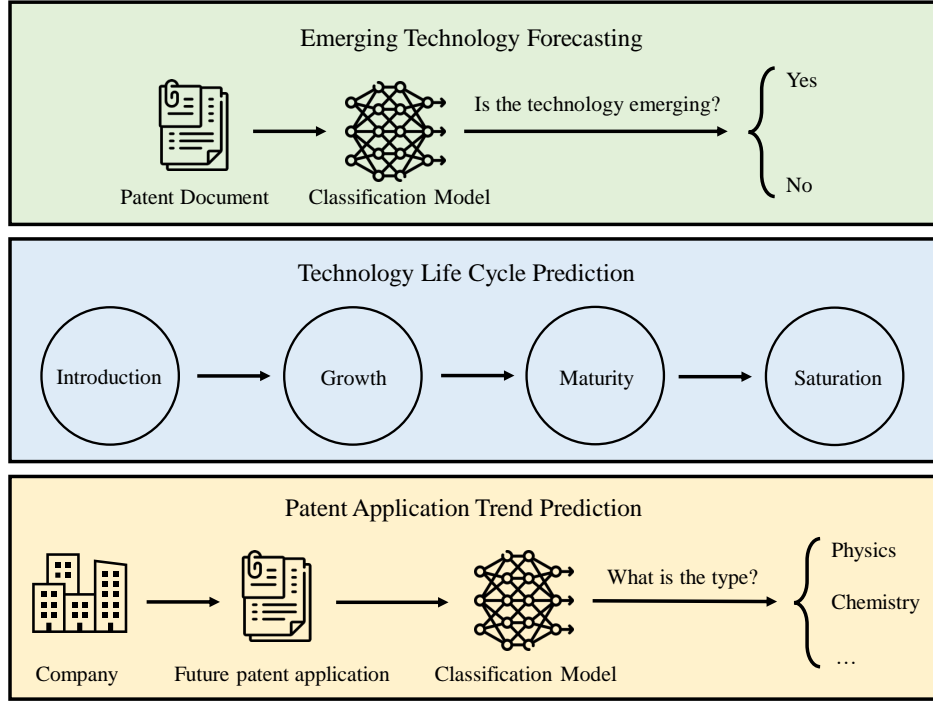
Emerging Technology Forecasting

Is the technology emerging?

Yes

No

Patent Document

Classification Model

Technology Life Cycle Prediction

Introduction

Growth

Maturity

Saturation

Patent Application Trend Prediction

What is the type?

Physics

Chemistry

…

Company

Future patent application

Classification Model